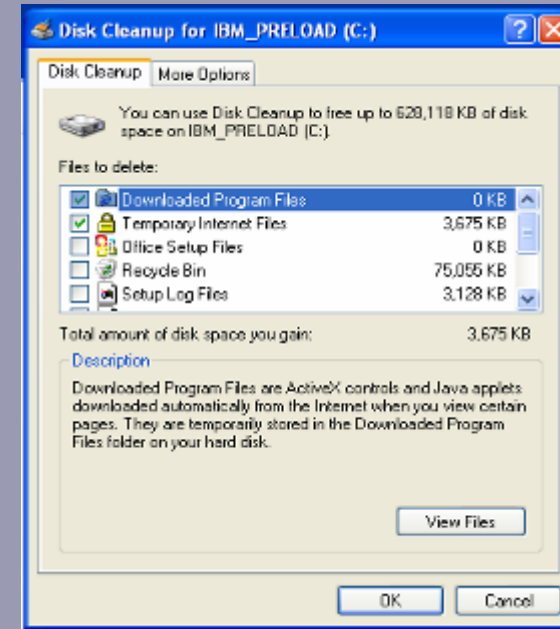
Disk Cleanup for IBM_PRELOAD (C:)

Disk Cleanup | More Options

You can use Disk Cleanup to free up to 628,118 KB of disk space on IBM_PRELOAD (C:).

Files to delete:

| | | |
|---|---|---|
| ☑ | Downloaded Program Files | 0 KB |
| ☑ | Temporary Internet Files | 3,675 KB |
| ☐ | Office Setup Files | 0 KB |
| ☐ | Recycle Bin | 75,055 KB |
| ☐ | Setup Log Files | 3,128 KB |

Total amount of disk space you gain: 3,675 KB

Description

Downloaded Program Files are ActiveX controls and Java applets downloaded automatically from the Internet when you view certain pages. They are temporarily stored in the Downloaded Program Files folder on your hard disk.

View Files

OK Cancel